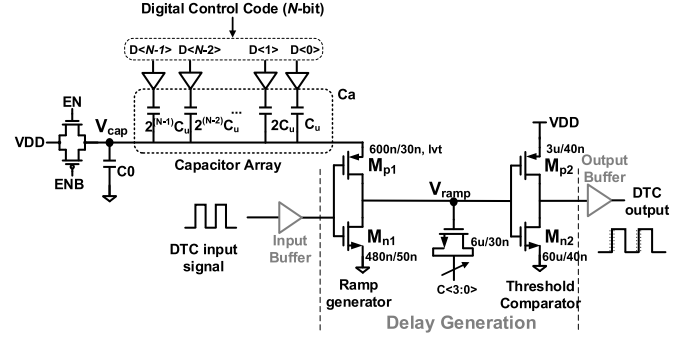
Digital Control Code (N-bit)

D<N-1> D<N-2> D<1> D<0>

Ca

$2^{(N-1)}C_u$ $2^{(N-2)}C_u$ ... $2C_u$ $C_u$

EN

VDD

$V_{cap}$

ENB

C0

Capacitor Array

600n/30n, lvt

$M_{p1}$

$V_{ramp}$

VDD

3u/40n

$M_{p2}$

Output Buffer

DTC output

DTC input signal

Input Buffer

$M_{n1}$

480n/50n

6u/30n

C<3:0>

$M_{n2}$

60u/40n

Ramp generator

Threshold Comparator

Delay Generation